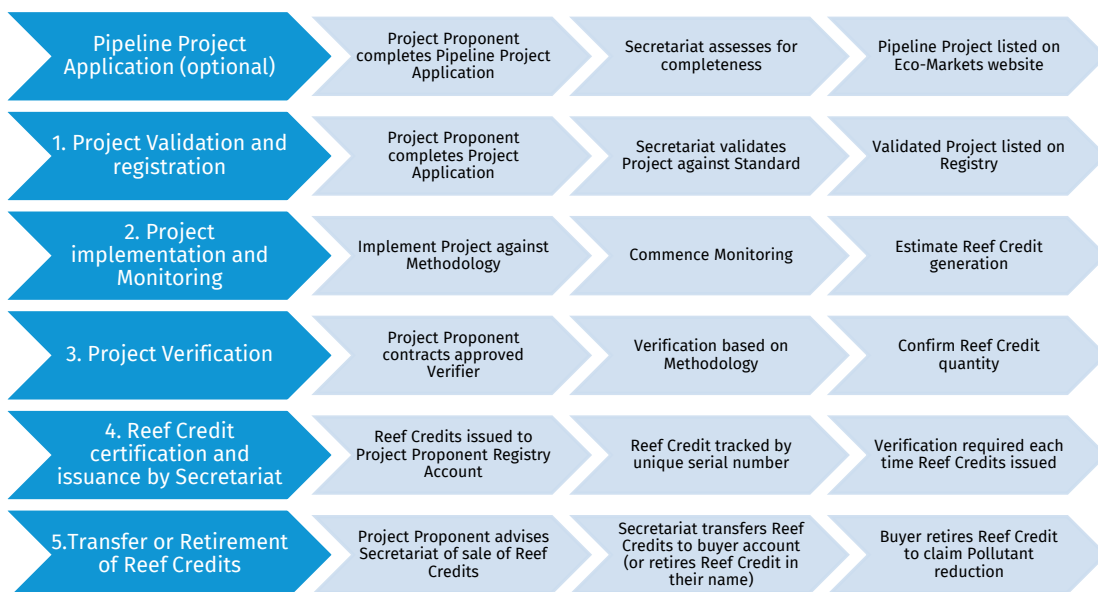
Pipeline Project Application (optional)

Project Proponent completes Pipeline Project Application

Secretariat assesses for completeness

Pipeline Project listed on Eco-Markets website

1. Project Validation and registration

Project Proponent completes Project Application

Secretariat validates Project against Standard

Validated Project listed on Registry

2. Project implementation and Monitoring

Implement Project against Methodology

Commence Monitoring

Estimate Reef Credit generation

3. Project Verification

Project Proponent contracts approved Verifier

Verification based on Methodology

Confirm Reef Credit quantity

4. Reef Credit certification and issuance by Secretariat

Reef Credits issued to Project Proponent Registry Account

Reef Credit tracked by unique serial number

Verification required each time Reef Credits issued

5.Transfer or Retirement of Reef Credits

Project Proponent advises Secretariat of sale of Reef Credits

Secretariat transfers Reef Credits to buyer account (or retires Reef Credit in their name)

Buyer retires Reef Credit to claim Pollutant reduction